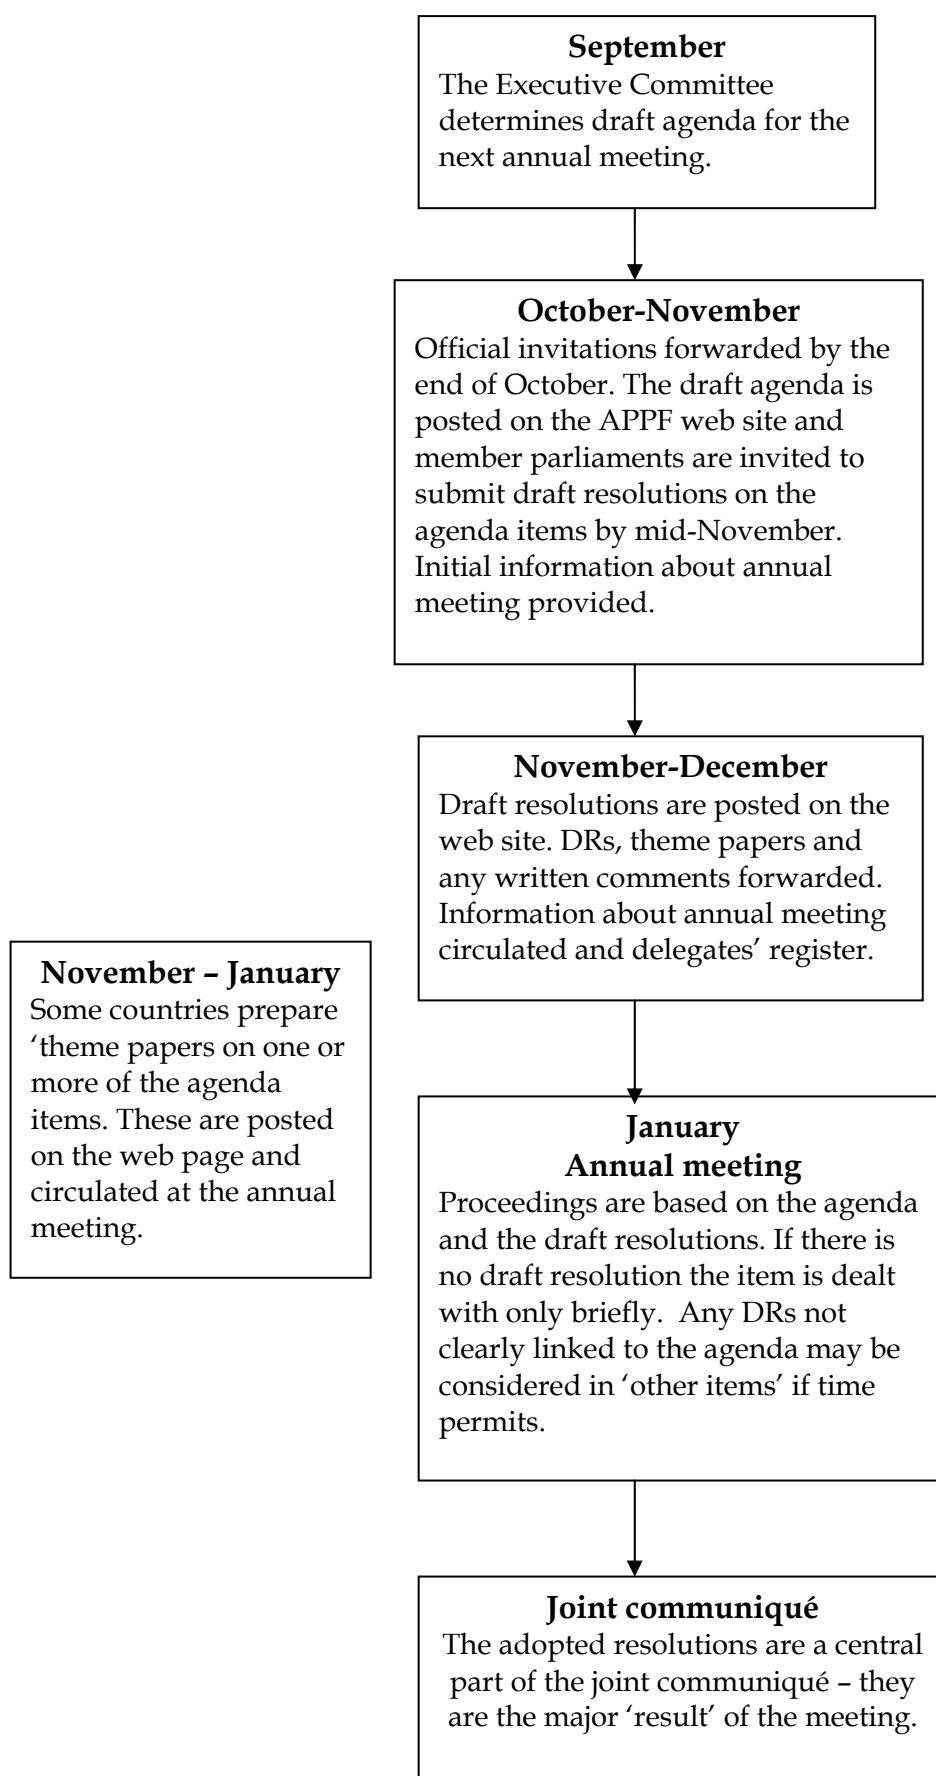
**September**
The Executive Committee determines draft agenda for the next annual meeting.

**October-November**
Official invitations forwarded by the end of October. The draft agenda is posted on the APPF web site and member parliaments are invited to submit draft resolutions on the agenda items by mid-November. Initial information about annual meeting provided.

**November-December**
Draft resolutions are posted on the web site. DRs, theme papers and any written comments forwarded. Information about annual meeting circulated and delegates' register.

**November – January**
Some countries prepare 'theme papers on one or more of the agenda items. These are posted on the web page and circulated at the annual meeting.

**January**
**Annual meeting**
Proceedings are based on the agenda and the draft resolutions. If there is no draft resolution the item is dealt with only briefly. Any DRs not clearly linked to the agenda may be considered in 'other items' if time permits.

**Joint communiqué**
The adopted resolutions are a central part of the joint communiqué – they are the major 'result' of the meeting.